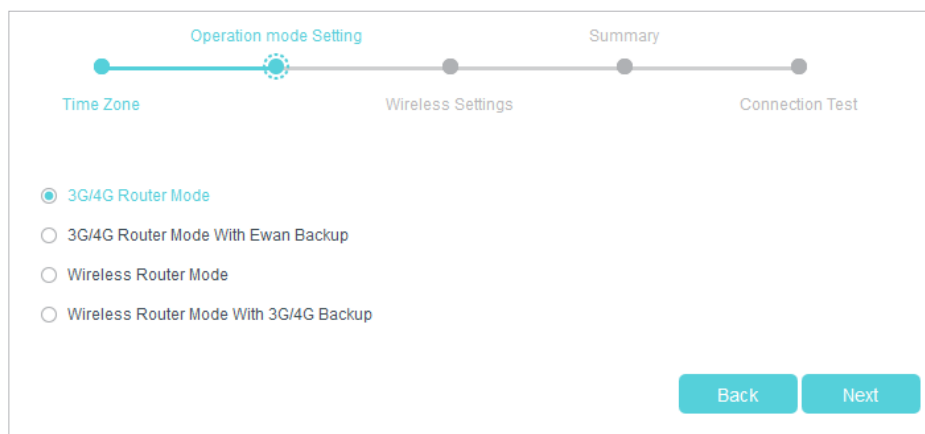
Operation mode Setting

Summary

Time Zone

Wireless Settings

Connection Test

3G/4G Router Mode

3G/4G Router Mode With Ewan Backup

Wireless Router Mode

Wireless Router Mode With 3G/4G Backup

Back

Next